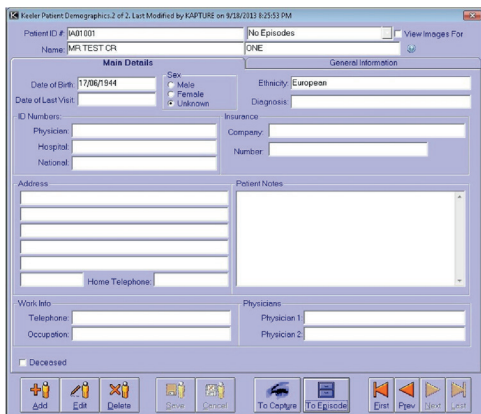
Kesler Patient Demographics:2 of 2. Last Modified by KAPTURE on 9/18/2013 8:25:53 PM

Patient ID # IA01001
No Episodes
View Images For
Name: MR TEST CR
ONE

Main Details
General Information

Date of Birth 17/06/1944
Sex
Male
Female
Unknown
Ethnicity European
Date of Last Visit
Diagnosis

ID Numbers:
Physician:
Hospital:
National:

Insurance
Company:
Number:

Address
Patient Notes

Home Telephone:

Work Info
Telephone:
Occupation:

Physicians
Physician 1
Physician 2

Deceased

Add
Edit
Delete
Save
Cancel
To Capture
To Episode
First
Prev
Next
Last